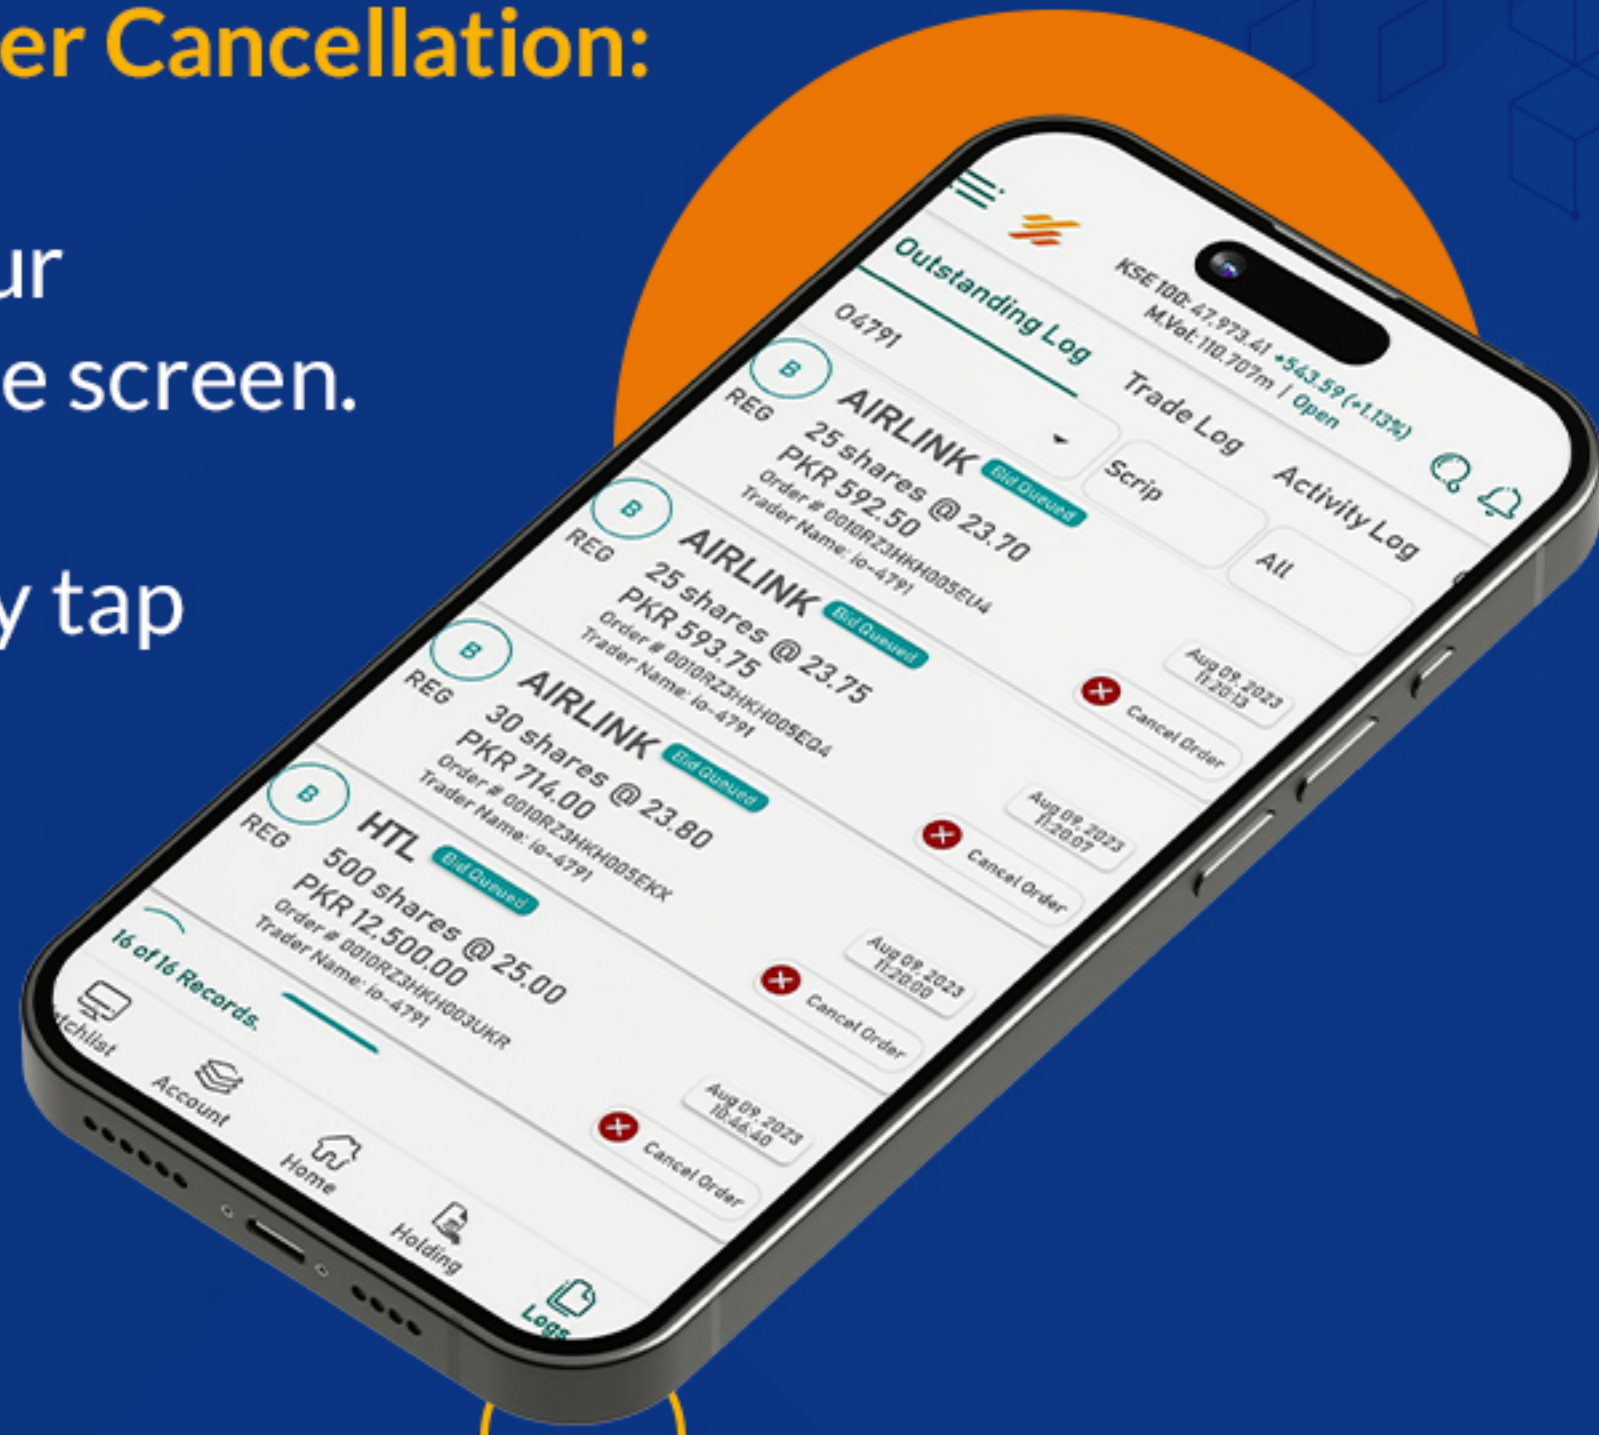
er Cancellation:

ur
e screen.

y tap

KSE 100: 47,973.41 +543.59 (+1.13%)
M.Vol: 110.707m | Open

Outstanding Log
Trade Log
Activity Log

04791
Scrip
All

B
REG
AIRLINK
Bid Queued
25 shares @ 23.70
PKR 592.50
Order # 0018RZ3HKH005EU4
Trader Name: io-4791
Aug 09, 2023
11:20:13
Cancel Order

B
REG
AIRLINK
Bid Queued
25 shares @ 23.75
PKR 593.75
Order # 0018RZ3HKH005EQ4
Trader Name: io-4791
Aug 09, 2023
11:20:07
Cancel Order

B
REG
AIRLINK
Bid Queued
30 shares @ 23.80
PKR 714.00
Order # 0018RZ3HKH005EKX
Trader Name: io-4791
Aug 09, 2023
11:20:00
Cancel Order

B
REG
HTL
Bid Queued
500 shares @ 25.00
PKR 12,500.00
Order # 0018RZ3HKH003UKR
Trader Name: io-4791
Aug 09, 2023
10:46:40
Cancel Order

16 of 16 Records.

tchlist
Account
Home
Holding
Logs